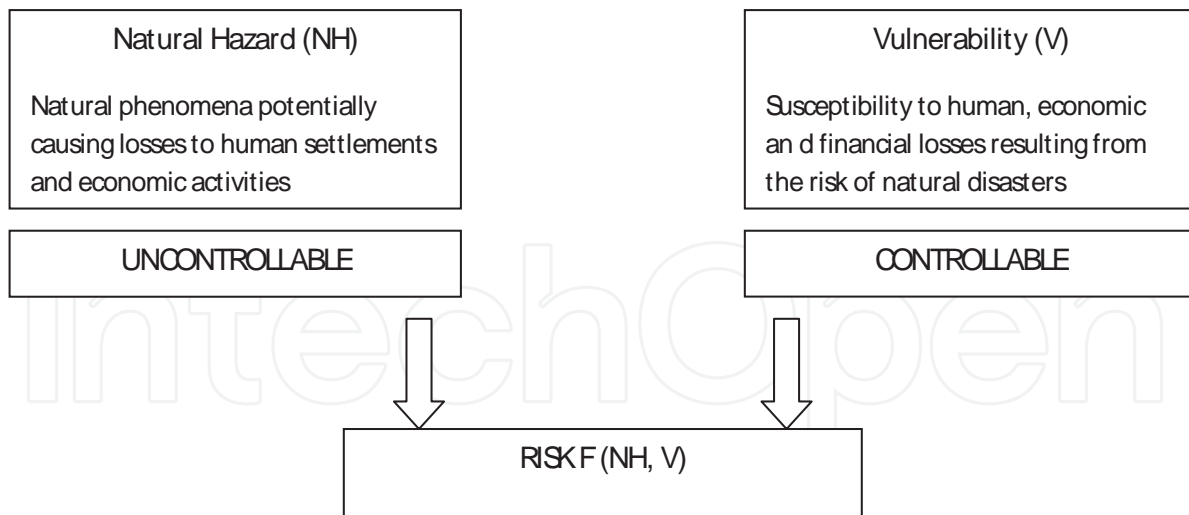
Natural Hazard (NH)

Natural phenomena potentially causing losses to human settlements and economic activities

Vulnerability (V)

Susceptibility to human, economic an d financial losses resulting from the risk of natural disasters

UNCONTROLLABLE

CONTROLLABLE

IntechOpen

RISK F (NH, V)